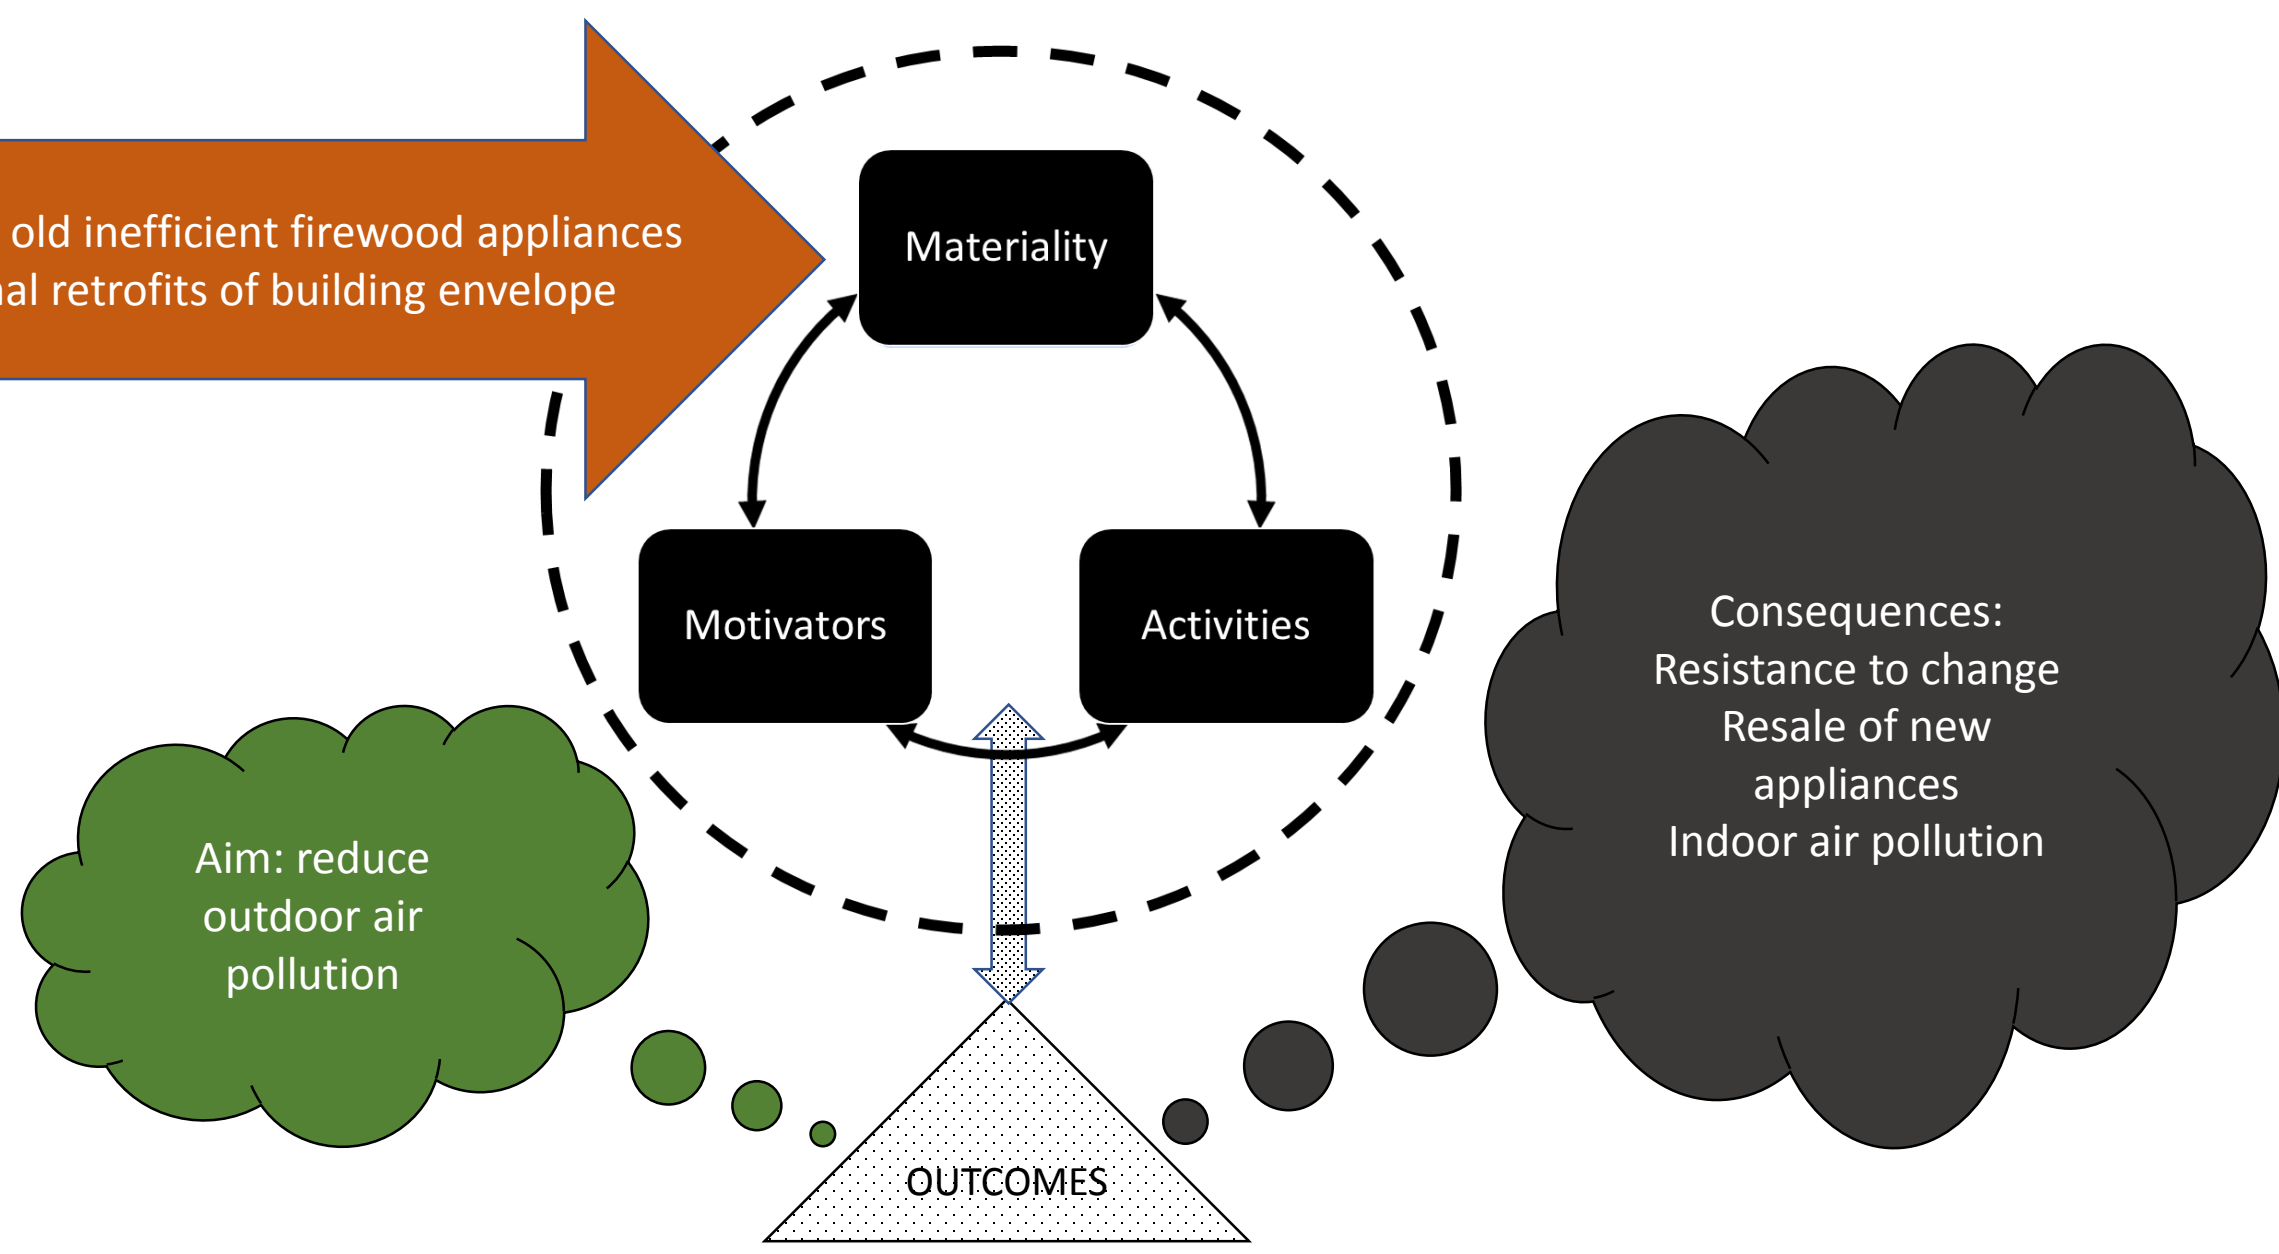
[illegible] old inefficient firewood appliances
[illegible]al retrofits of building envelope

Materiality

Motivators

Activities

Aim: reduce outdoor air pollution

Consequences:
Resistance to change
Resale of new appliances
Indoor air pollution

OUTCOMES